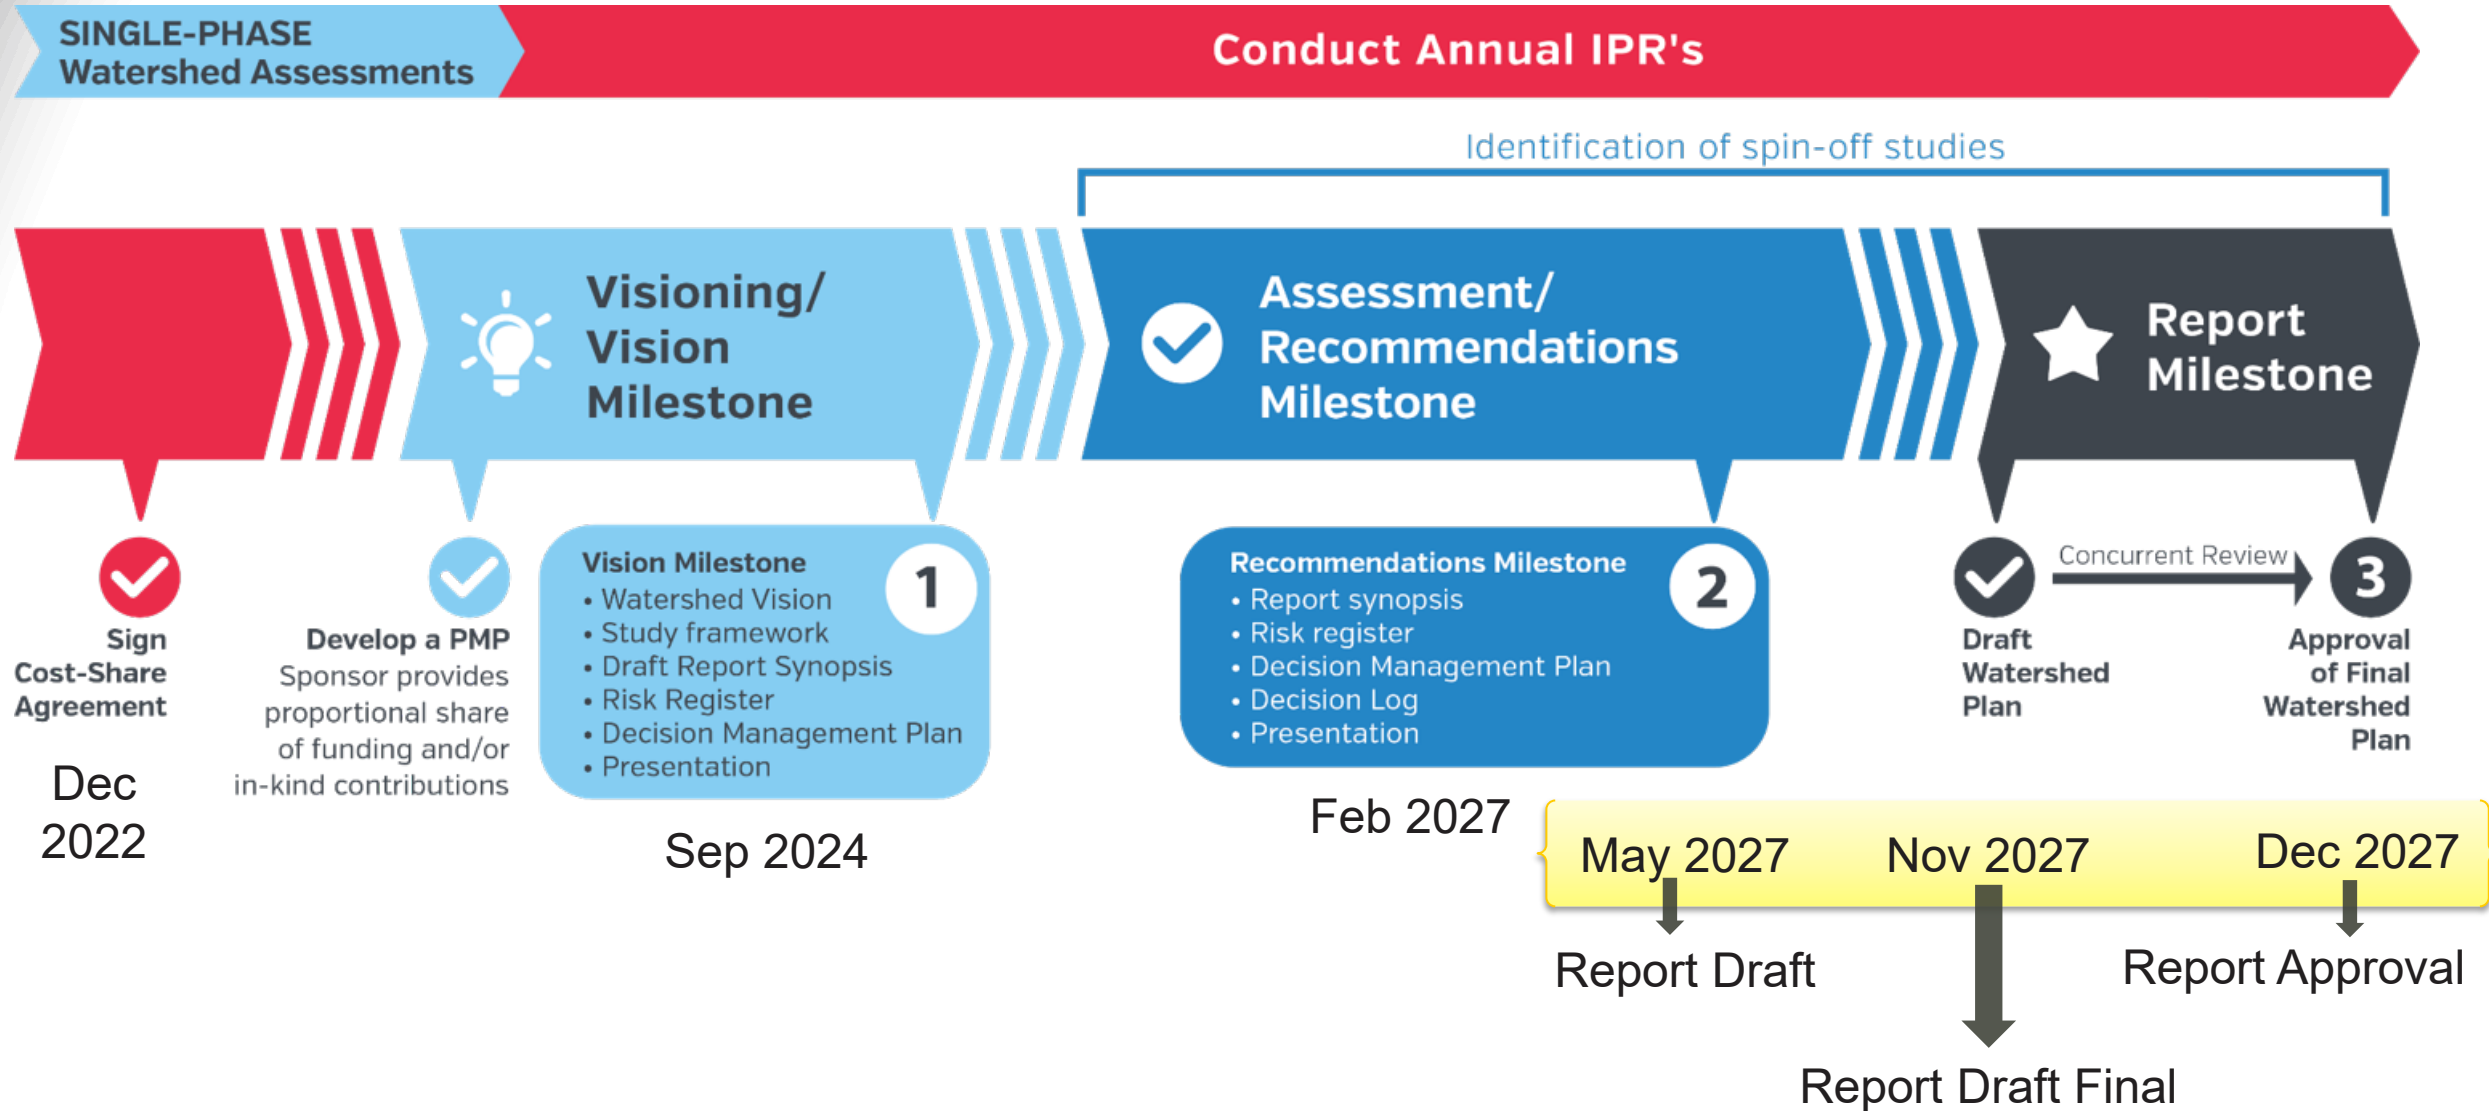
SINGLE-PHASE Watershed Assessments

Conduct Annual IPR's

Identification of spin-off studies

Visioning/ Vision Milestone

Assessment/ Recommendations Milestone

Report Milestone

Sign Cost-Share Agreement

Dec 2022

Develop a PMP
Sponsor provides proportional share of funding and/or in-kind contributions

Vision Milestone
1
• Watershed Vision
• Study framework
• Draft Report Synopsis
• Risk Register
• Decision Management Plan
• Presentation

Sep 2024

Recommendations Milestone
2
• Report synopsis
• Risk register
• Decision Management Plan
• Decision Log
• Presentation

Feb 2027

Concurrent Review

Draft Watershed Plan

3
Approval of Final Watershed Plan

May 2027

Nov 2027

Dec 2027

Report Draft

Report Approval

Report Draft Final